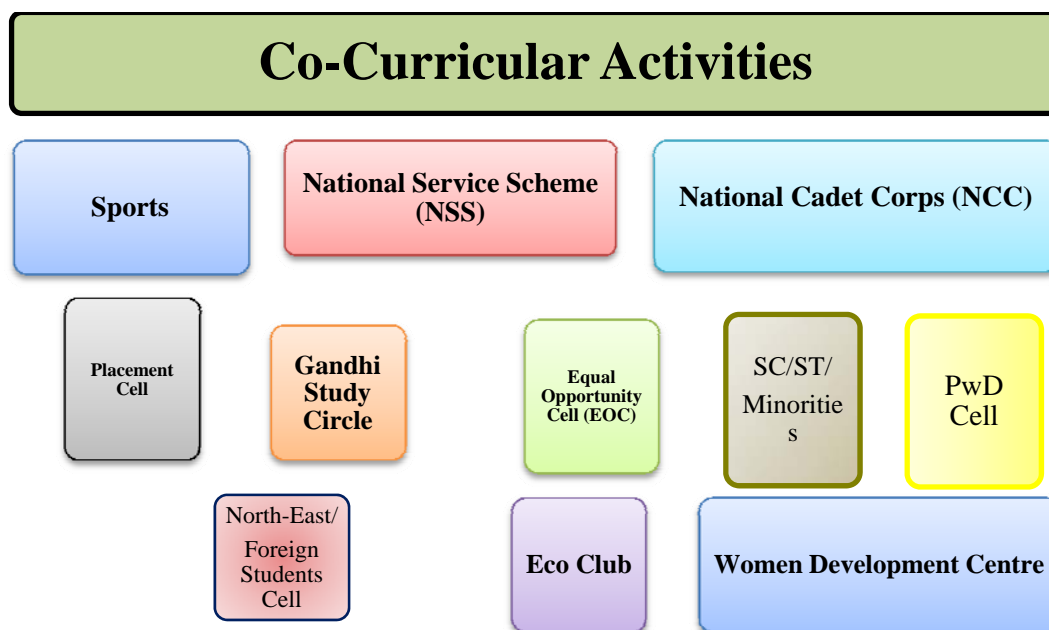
Co-Curricular Activities

Sports

National Service Scheme (NSS)

National Cadet Corps (NCC)

Placement Cell

Gandhi Study Circle

Equal Opportunity Cell (EOC)

SC/ST/ Minoritie s

PwD Cell

North-East/ Foreign Students Cell

Eco Club

Women Development Centre